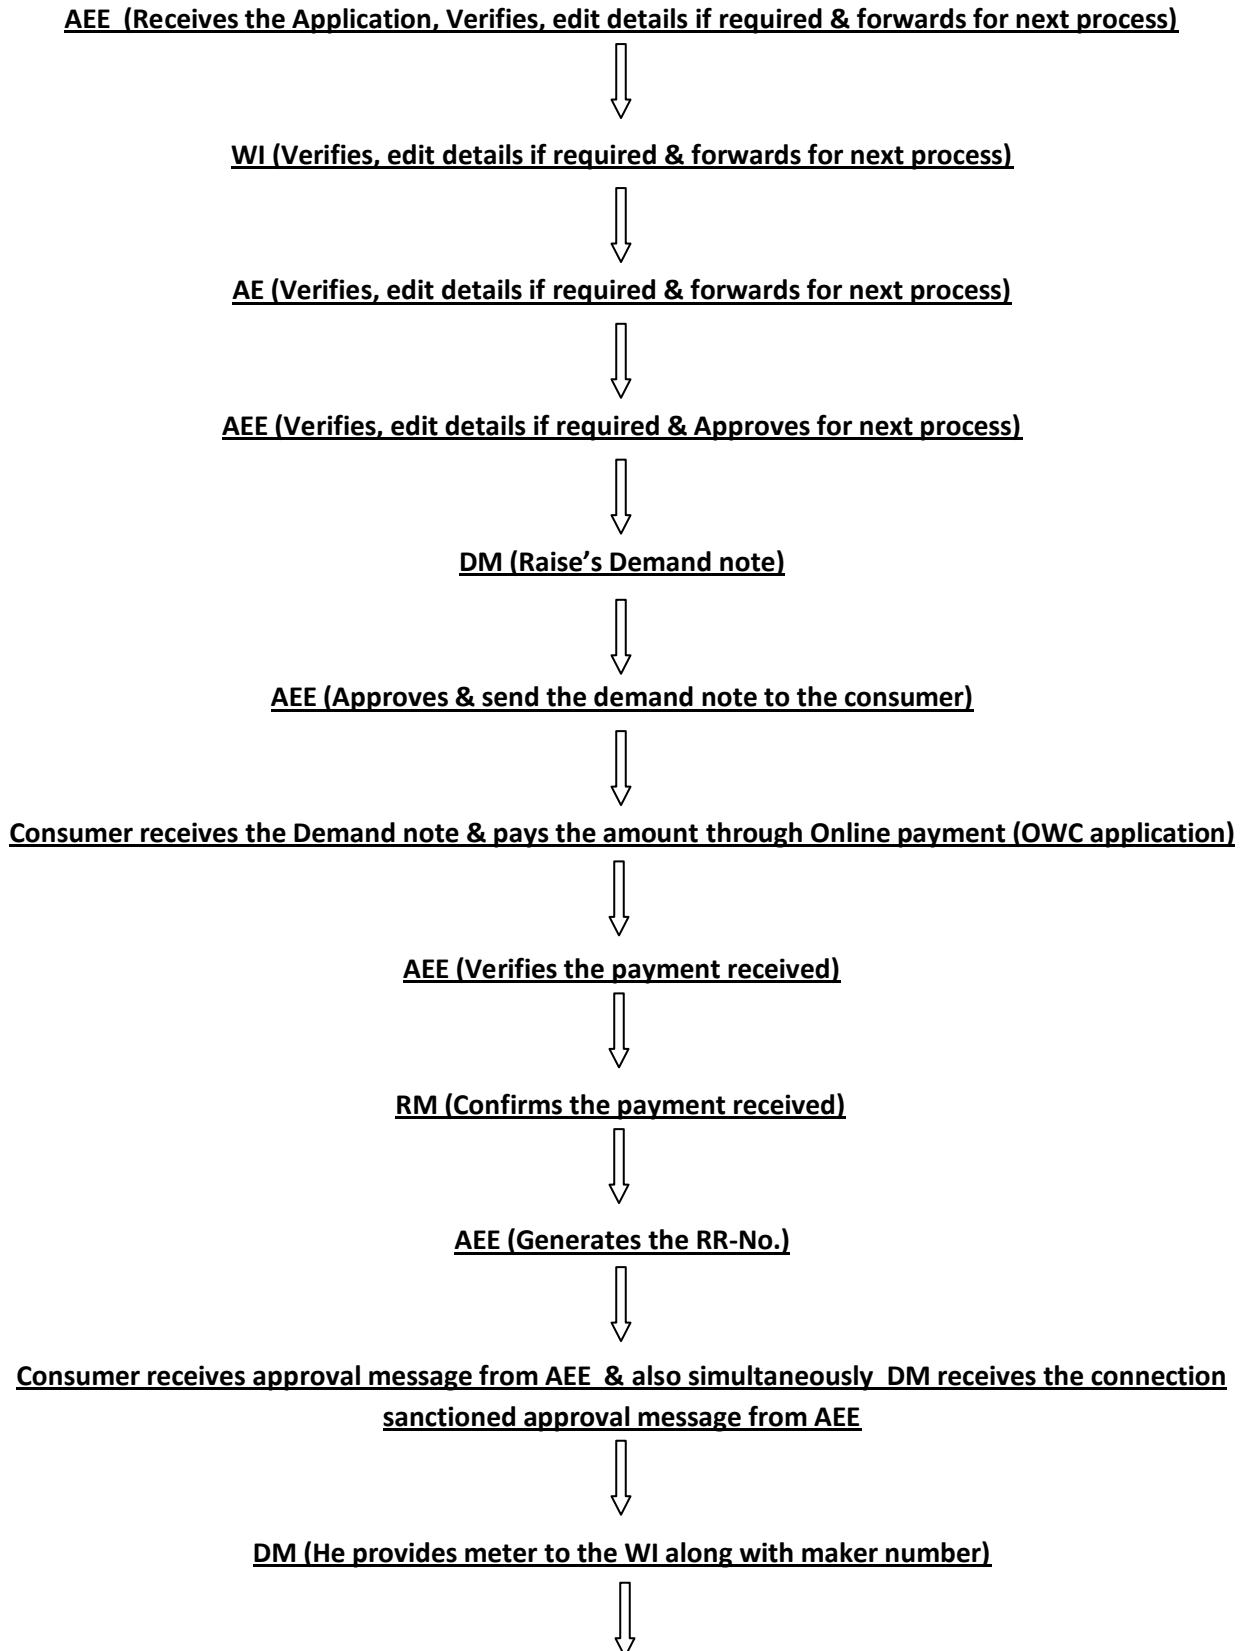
AEE (Receives the Application, Verifies, edit details if required & forwards for next process)

WI (Verifies, edit details if required & forwards for next process)

AE (Verifies, edit details if required & forwards for next process)

AEE (Verifies, edit details if required & Approves for next process)

DM (Raise's Demand note)

AEE (Approves & send the demand note to the consumer)

Consumer receives the Demand note & pays the amount through Online payment (OWC application)

AEE (Verifies the payment received)

RM (Confirms the payment received)

AEE (Generates the RR-No.)

Consumer receives approval message from AEE & also simultaneously DM receives the connection sanctioned approval message from AEE

DM (He provides meter to the WI along with maker number)